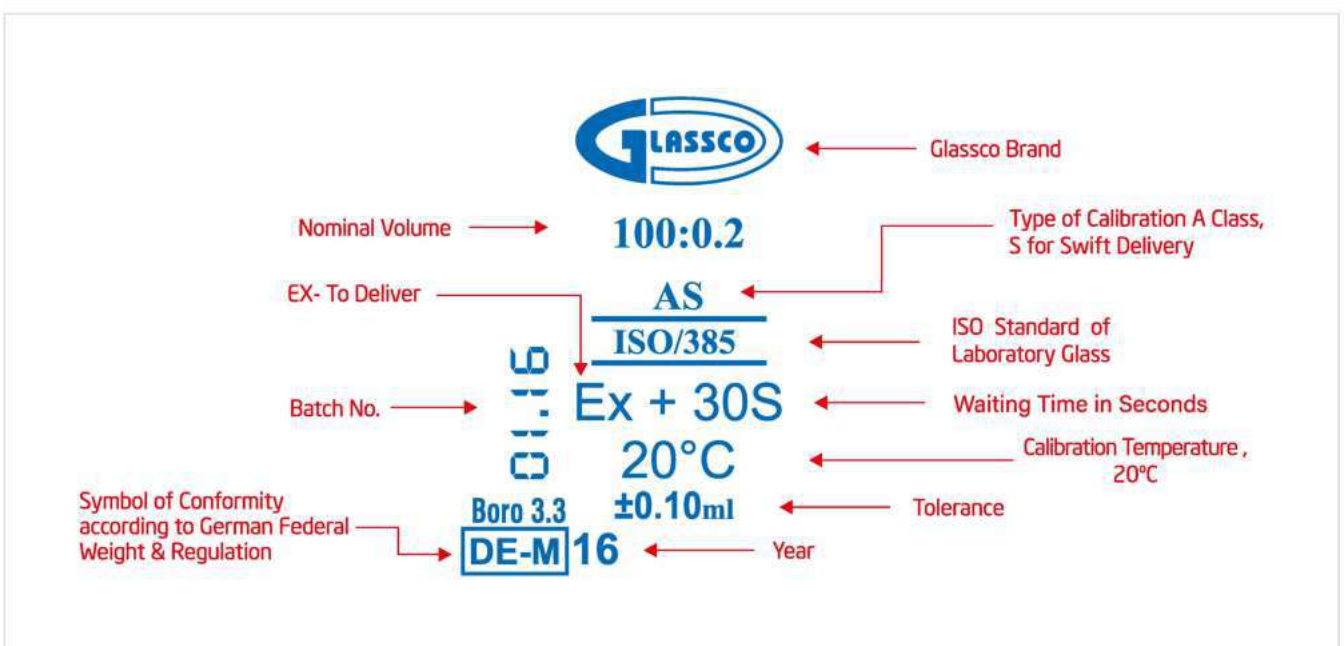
GLASSCO

Glassco Brand

Nominal Volume

100:0.2

Type of Calibration A Class, S for Swift Delivery

EX- To Deliver

AS

ISO/385

ISO Standard of Laboratory Glass

01.16

Batch No.

Ex + 30S

Waiting Time in Seconds

20°C

Calibration Temperature , 20°C

Symbol of Conformity according to German Federal Weight & Regulation

Boro 3.3

±0.10ml

Tolerance

DE-M 16

Year